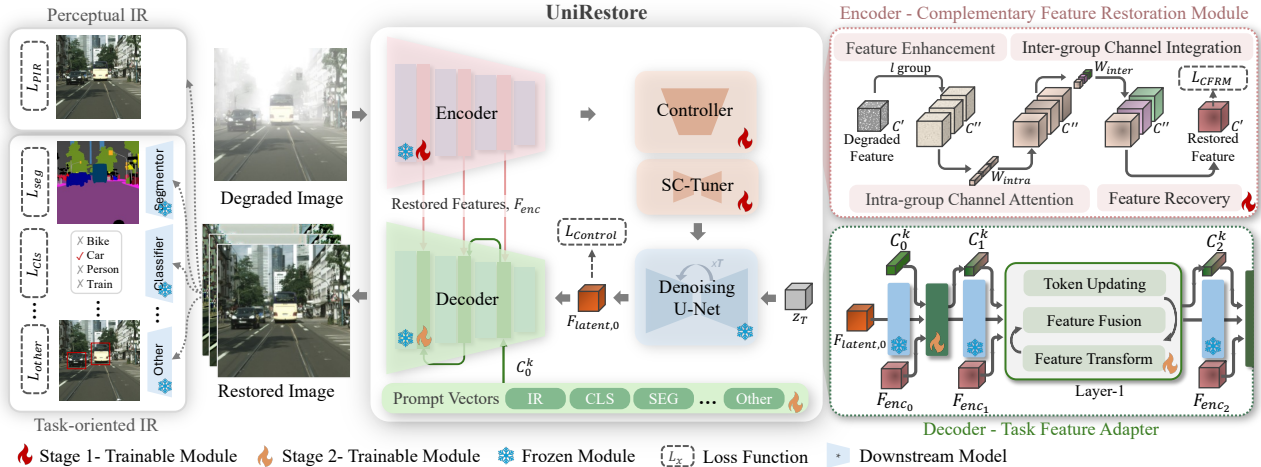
Perceptual IR

$L_{PIR}$

$L_{seg}$

Segmentor

$L_{cls}$

✗ Bike
✓ Car
✗ Person
✗ Train

Classifier

⋮

⋮

⋮

$L_{other}$

Other

Task-oriented IR

Degraded Image

Restored Image

UniRestore

Encoder

Controller

SC-Tuner

Restored Features, $F_{enc}$

$L_{Control}$

Decoder

$F_{latent,0}$

$xT$

Denoising U-Net

$z_T$

$C_0^k$

Prompt Vectors IR CLS SEG ... Other

Encoder - Complementary Feature Restoration Module

Feature Enhancement

Inter-group Channel Integration

$l$ group

$W_{inter}$

$L_{CFRM}$

$C'$

$C''$

Degraded Feature

$C''$

$C''$

$C'$

Restored Feature

$W_{intra}$

Intra-group Channel Attention

Feature Recovery

$C_0^k$

$C_1^k$

$C_2^k$

Token Updating

Feature Fusion

$F_{latent,0}$

Feature Transform

$F_{enc_0}$

$F_{enc_1}$

Layer-1

$F_{enc_2}$

Decoder - Task Feature Adapter

Stage 1- Trainable Module

Stage 2- Trainable Module

Frozen Module

$L_x$ Loss Function

Downstream Model